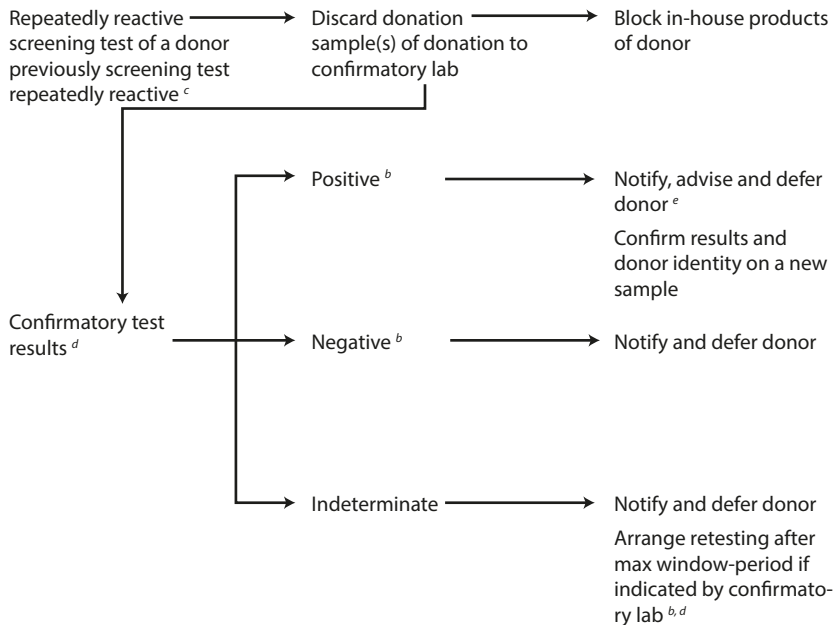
Repeatedly reactive screening test of a donor previously screening test repeatedly reactive $^{c}$

Discard donation sample(s) of donation to confirmatory lab

Block in-house products of donor

Confirmatory test results $^{d}$

Positive $^{b}$

Notify, advise and defer donor $^{e}$

Confirm results and donor identity on a new sample

Negative $^{b}$

Notify and defer donor

Indeterminate

Notify and defer donor

Arrange retesting after max window-period if indicated by confirmatory lab $^{b, d}$